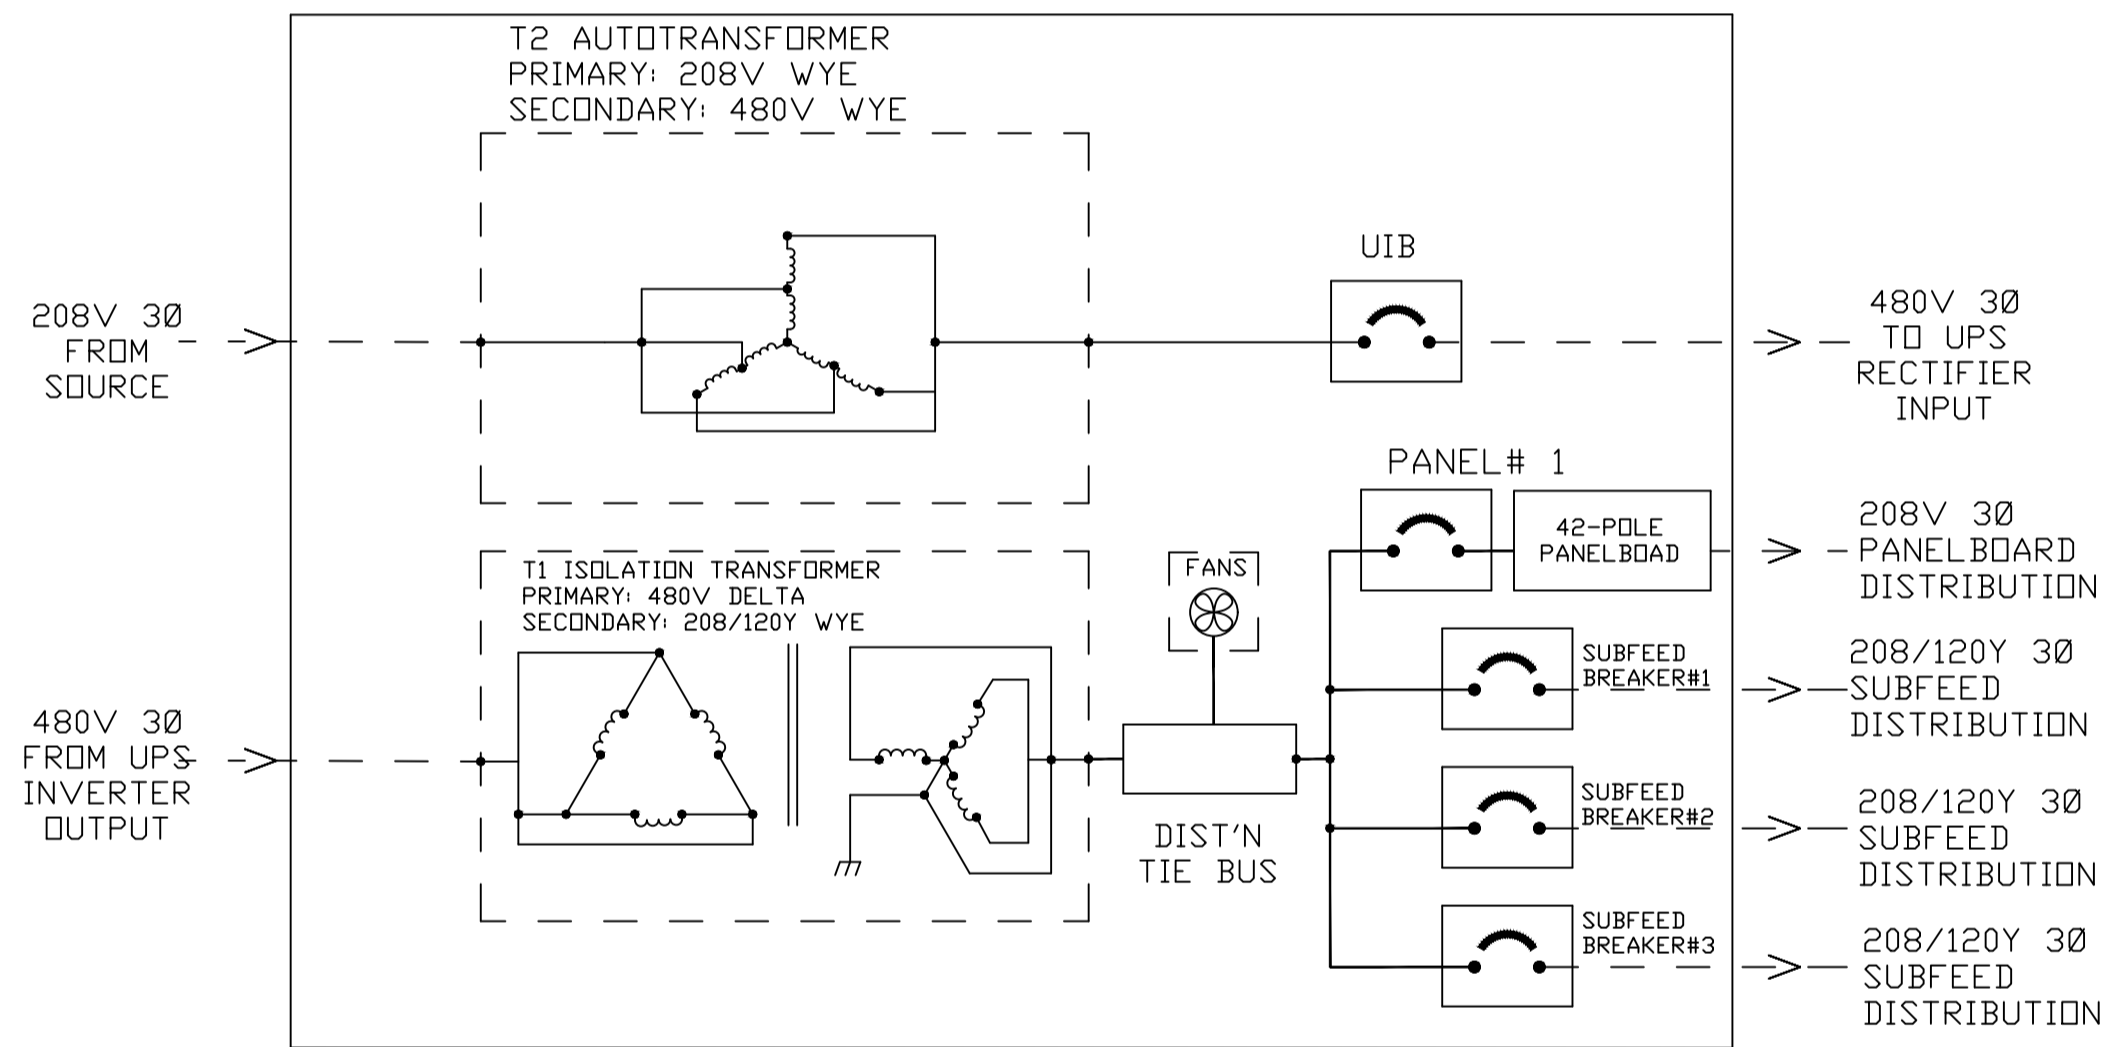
T2 AUTOTRANSFORMER
PRIMARY: 208V WYE
SECONDARY: 480V WYE

UIB

208V 3Ø
FROM
SOURCE

480V 3Ø
TO UPS
RECTIFIER
INPUT

PANEL# 1

42-POLE
PANELBOAD

208V 3Ø
PANELBOARD
DISTRIBUTION

T1 ISOLATION TRANSFORMER
PRIMARY: 480V DELTA
SECONDARY: 208/120Y WYE

FANS

SUBFEED
BREAKER#1

208/120Y 3Ø
SUBFEED
DISTRIBUTION

480V 3Ø
FROM UPS
INVERTER
OUTPUT

SUBFEED
BREAKER#2

208/120Y 3Ø
SUBFEED
DISTRIBUTION

DIST'N
TIE BUS

SUBFEED
BREAKER#3

208/120Y 3Ø
SUBFEED
DISTRIBUTION